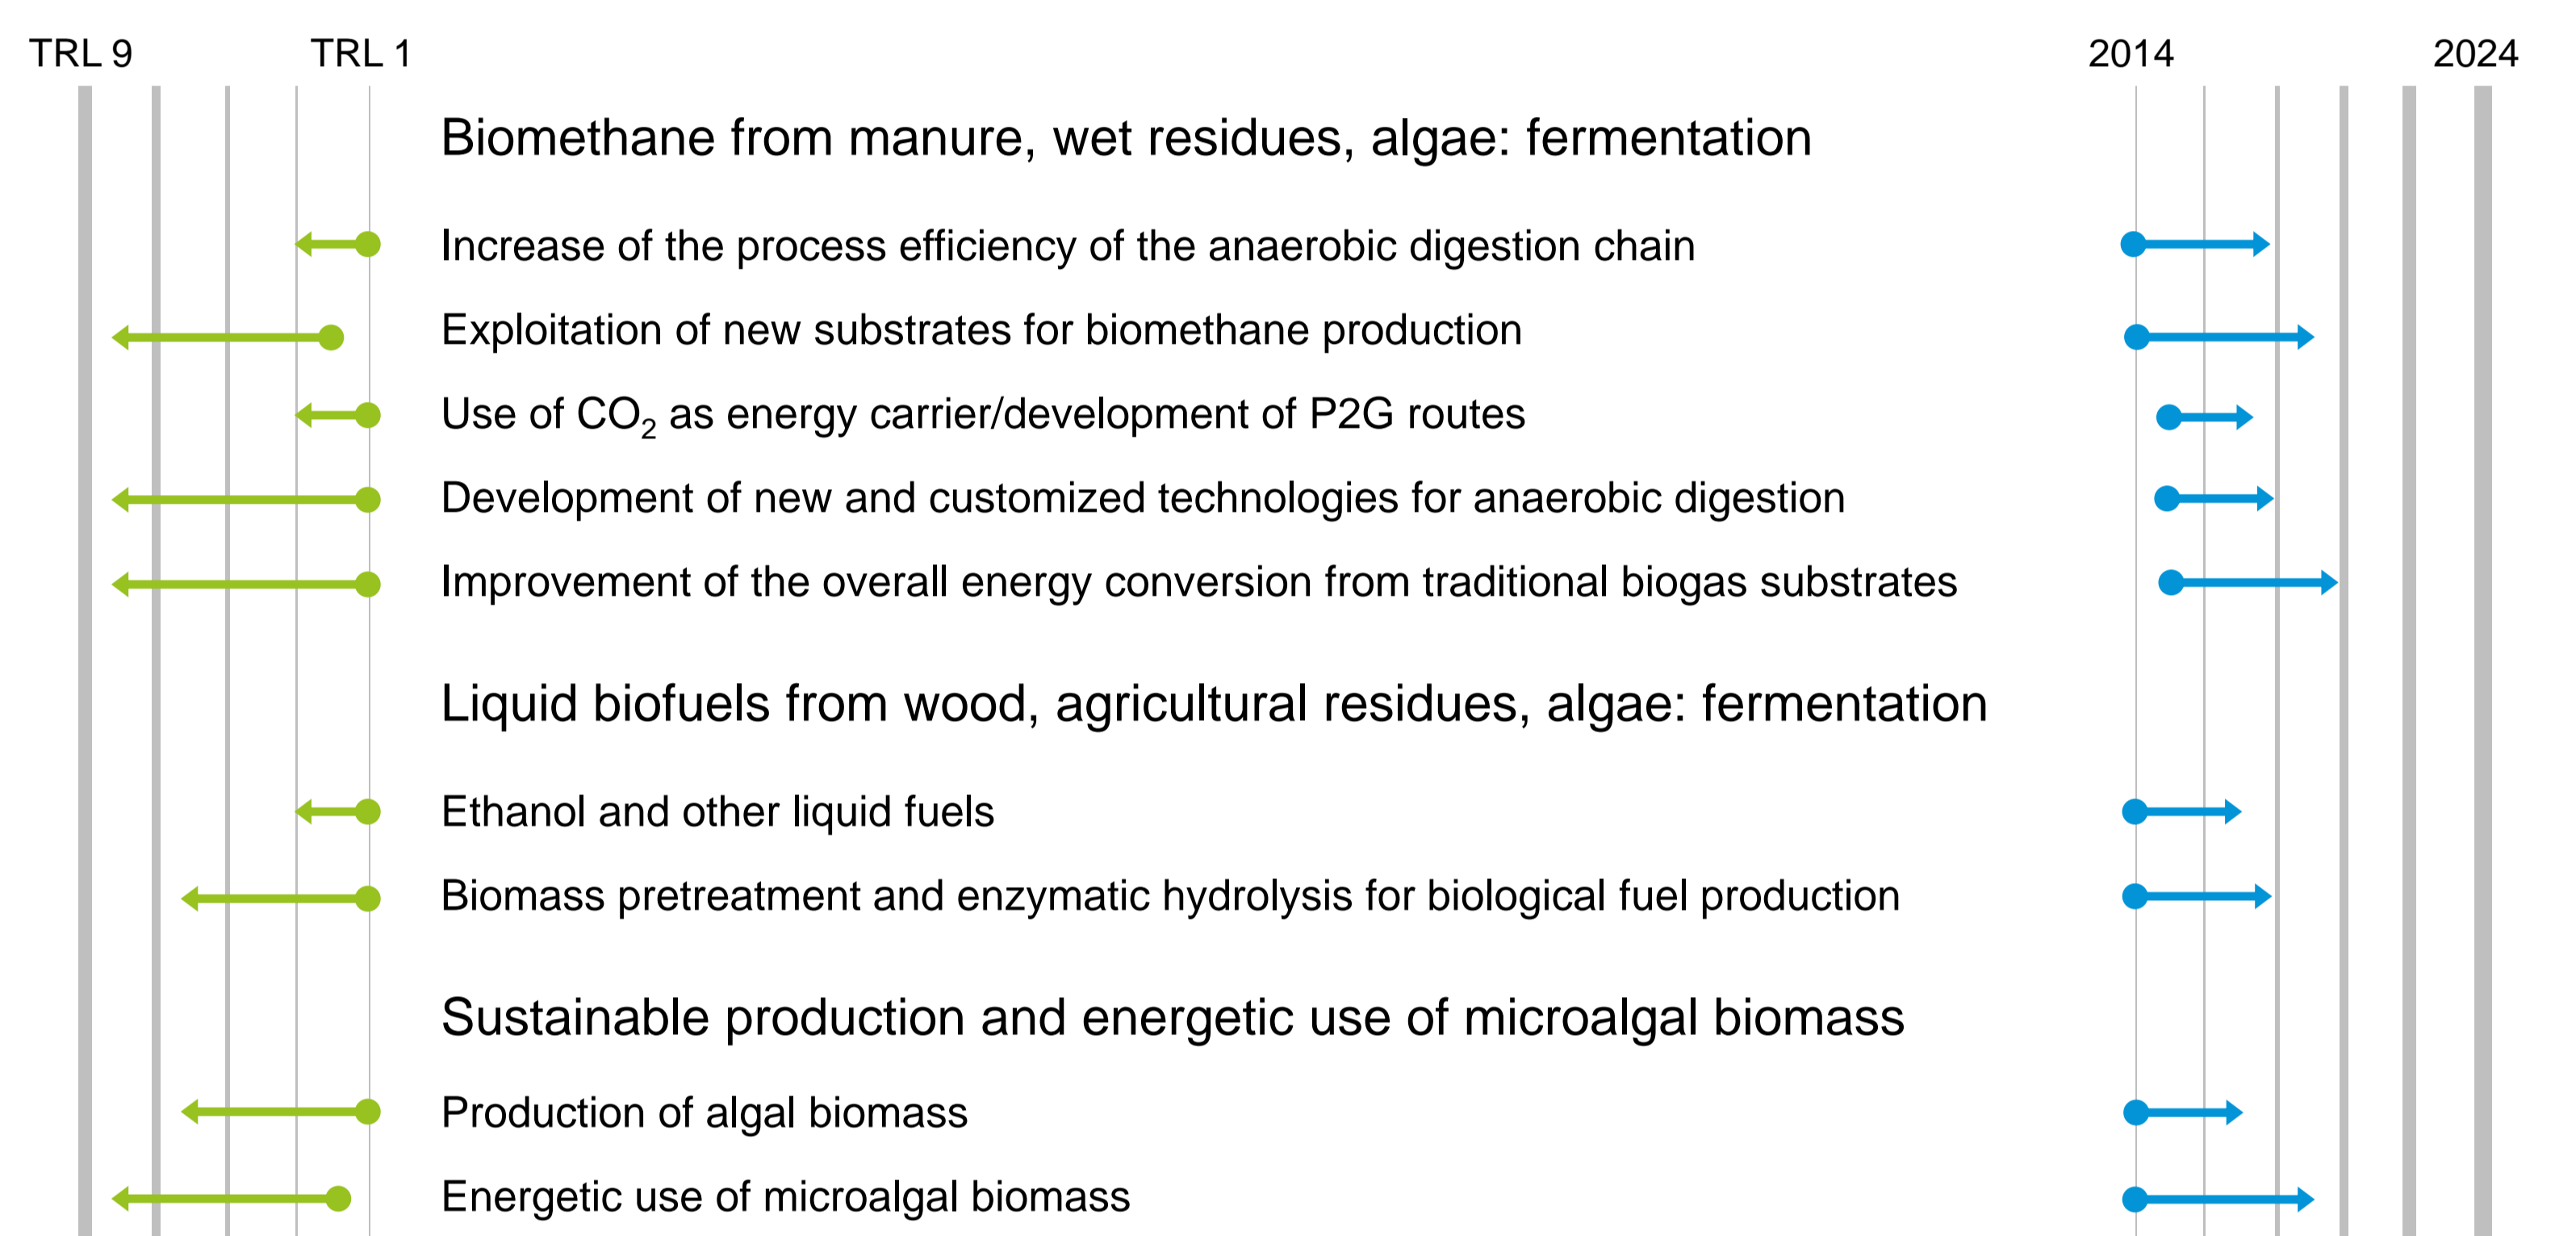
TRL 9 TRL 1 2014 2024

Biomethane from manure, wet residues, algae: fermentation

Increase of the process efficiency of the anaerobic digestion chain

Exploitation of new substrates for biomethane production

Use of $CO_2$ as energy carrier/development of P2G routes

Development of new and customized technologies for anaerobic digestion

Improvement of the overall energy conversion from traditional biogas substrates

Liquid biofuels from wood, agricultural residues, algae: fermentation

Ethanol and other liquid fuels

Biomass pretreatment and enzymatic hydrolysis for biological fuel production

Sustainable production and energetic use of microalgal biomass

Production of algal biomass

Energetic use of microalgal biomass